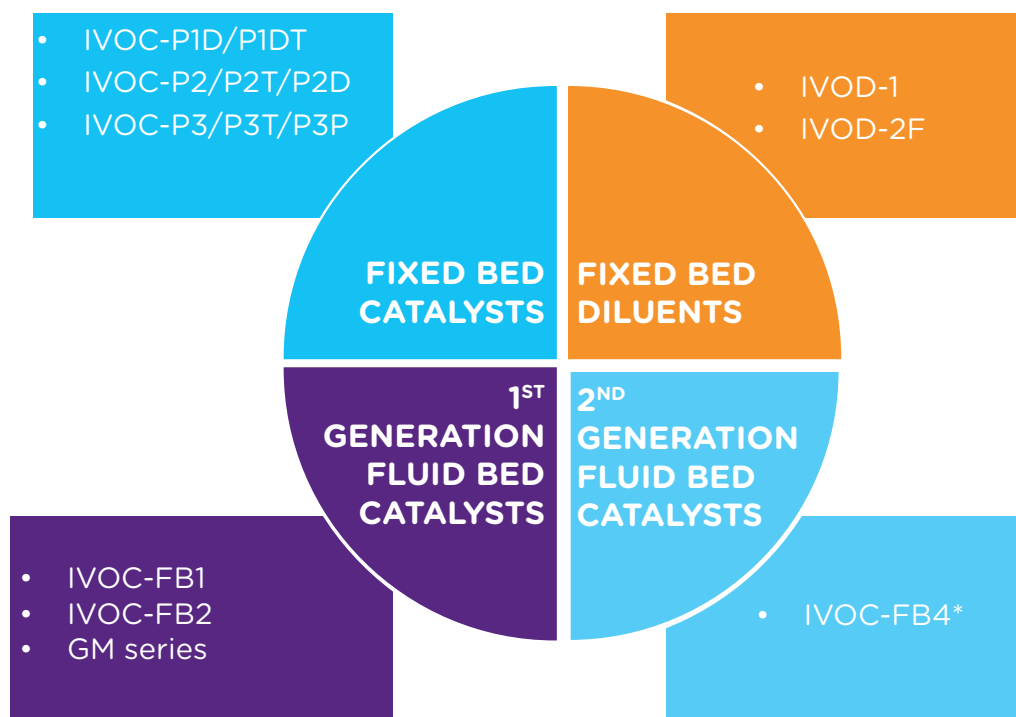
• IVOC-P1D/P1DT
• IVOC-P2/P2T/P2D
• IVOC-P3/P3T/P3P

• IVOD-1
• IVOD-2F

FIXED BED CATALYSTS

FIXED BED DILUENTS

1$^{ST}$ GENERATION FLUID BED CATALYSTS

2$^{ND}$ GENERATION FLUID BED CATALYSTS

• IVOC-FB1
• IVOC-FB2
• GM series

• IVOC-FB4*